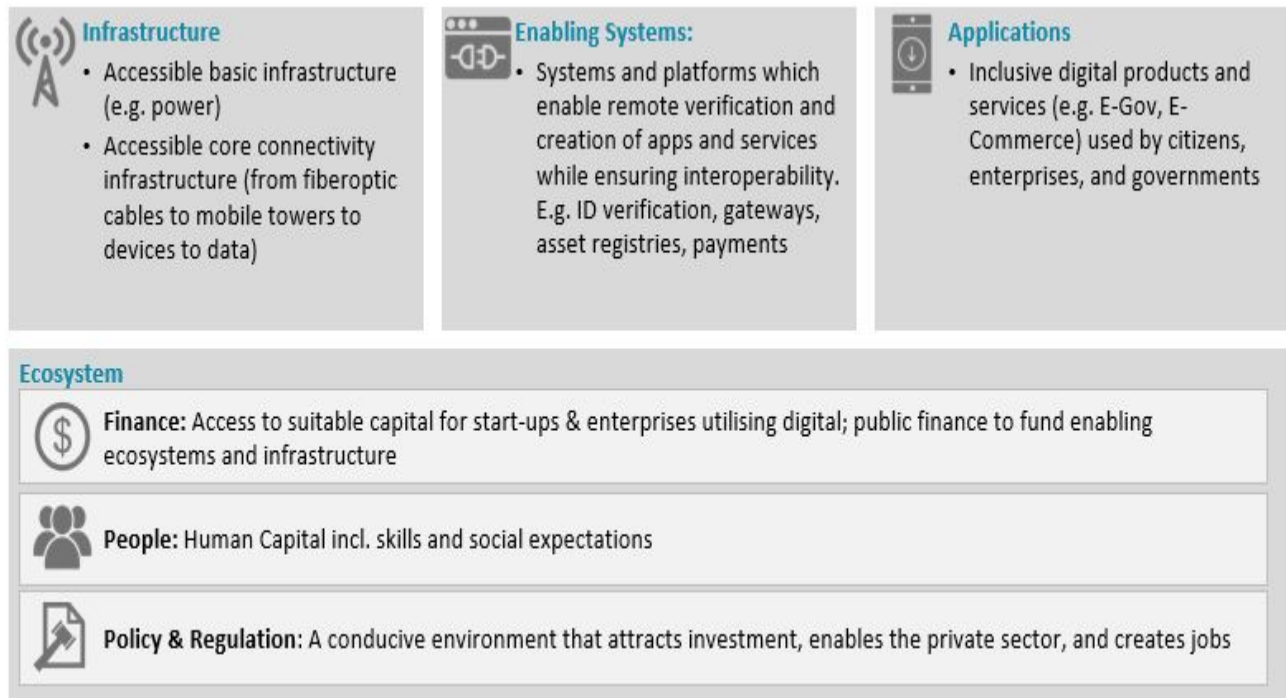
Infrastructure
• Accessible basic infrastructure (e.g. power)
• Accessible core connectivity infrastructure (from fiberoptic cables to mobile towers to devices to data)

Enabling Systems:
• Systems and platforms which enable remote verification and creation of apps and services while ensuring interoperability. E.g. ID verification, gateways, asset registries, payments

Applications
• Inclusive digital products and services (e.g. E-Gov, E-Commerce) used by citizens, enterprises, and governments

Ecosystem

Finance: Access to suitable capital for start-ups & enterprises utilising digital; public finance to fund enabling ecosystems and infrastructure

People: Human Capital incl. skills and social expectations

Policy & Regulation: A conducive environment that attracts investment, enables the private sector, and creates jobs